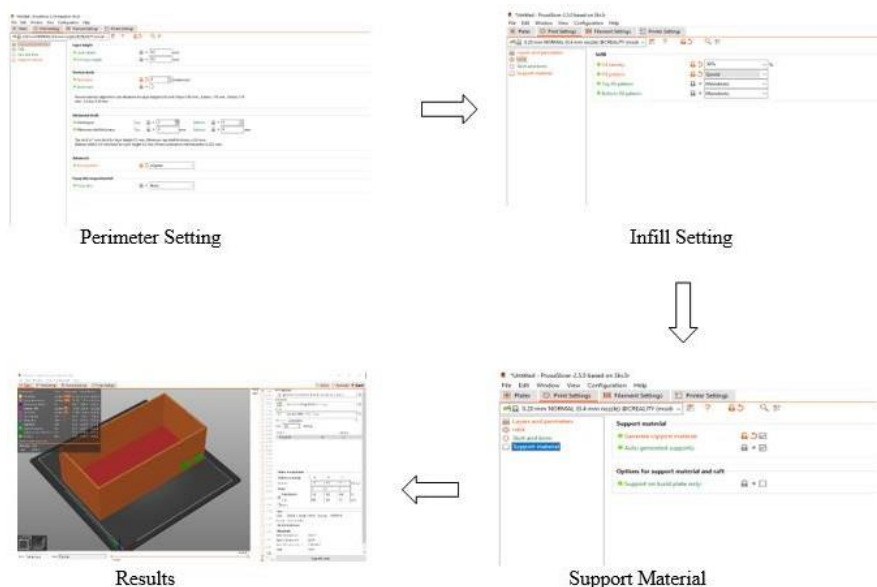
Perimeter Setting

*Untitled - PrusaSlicer-2.5.0 based on Slic3r
File Edit Window View Configuration Help
Plater Print Settings Filament Settings Printer Settings
0.20 mm NORMAL (0.4 mm nozzle) @CREALITY (modif
Layers and perimeters
Infill
Skirt and brim
Support material
Infill
Fill density
Fill pattern
Top fill pattern
Bottom fill pattern
Gyroid
Monotonic
Monotonic

Infill Setting

*Untitled - PrusaSlicer-2.5.0 based on Slic3r
File Edit Window View Configuration Help
Plater Print Settings Filament Settings Printer Settings
0.20 mm NORMAL (0.4 mm nozzle) @CREALITY (modif
Layers and perimeters
Infill
Skirt and brim
Support material
Support material
Generate support material
Auto generated supports
Options for support material and raft
Support on build plate only

Support Material

Results